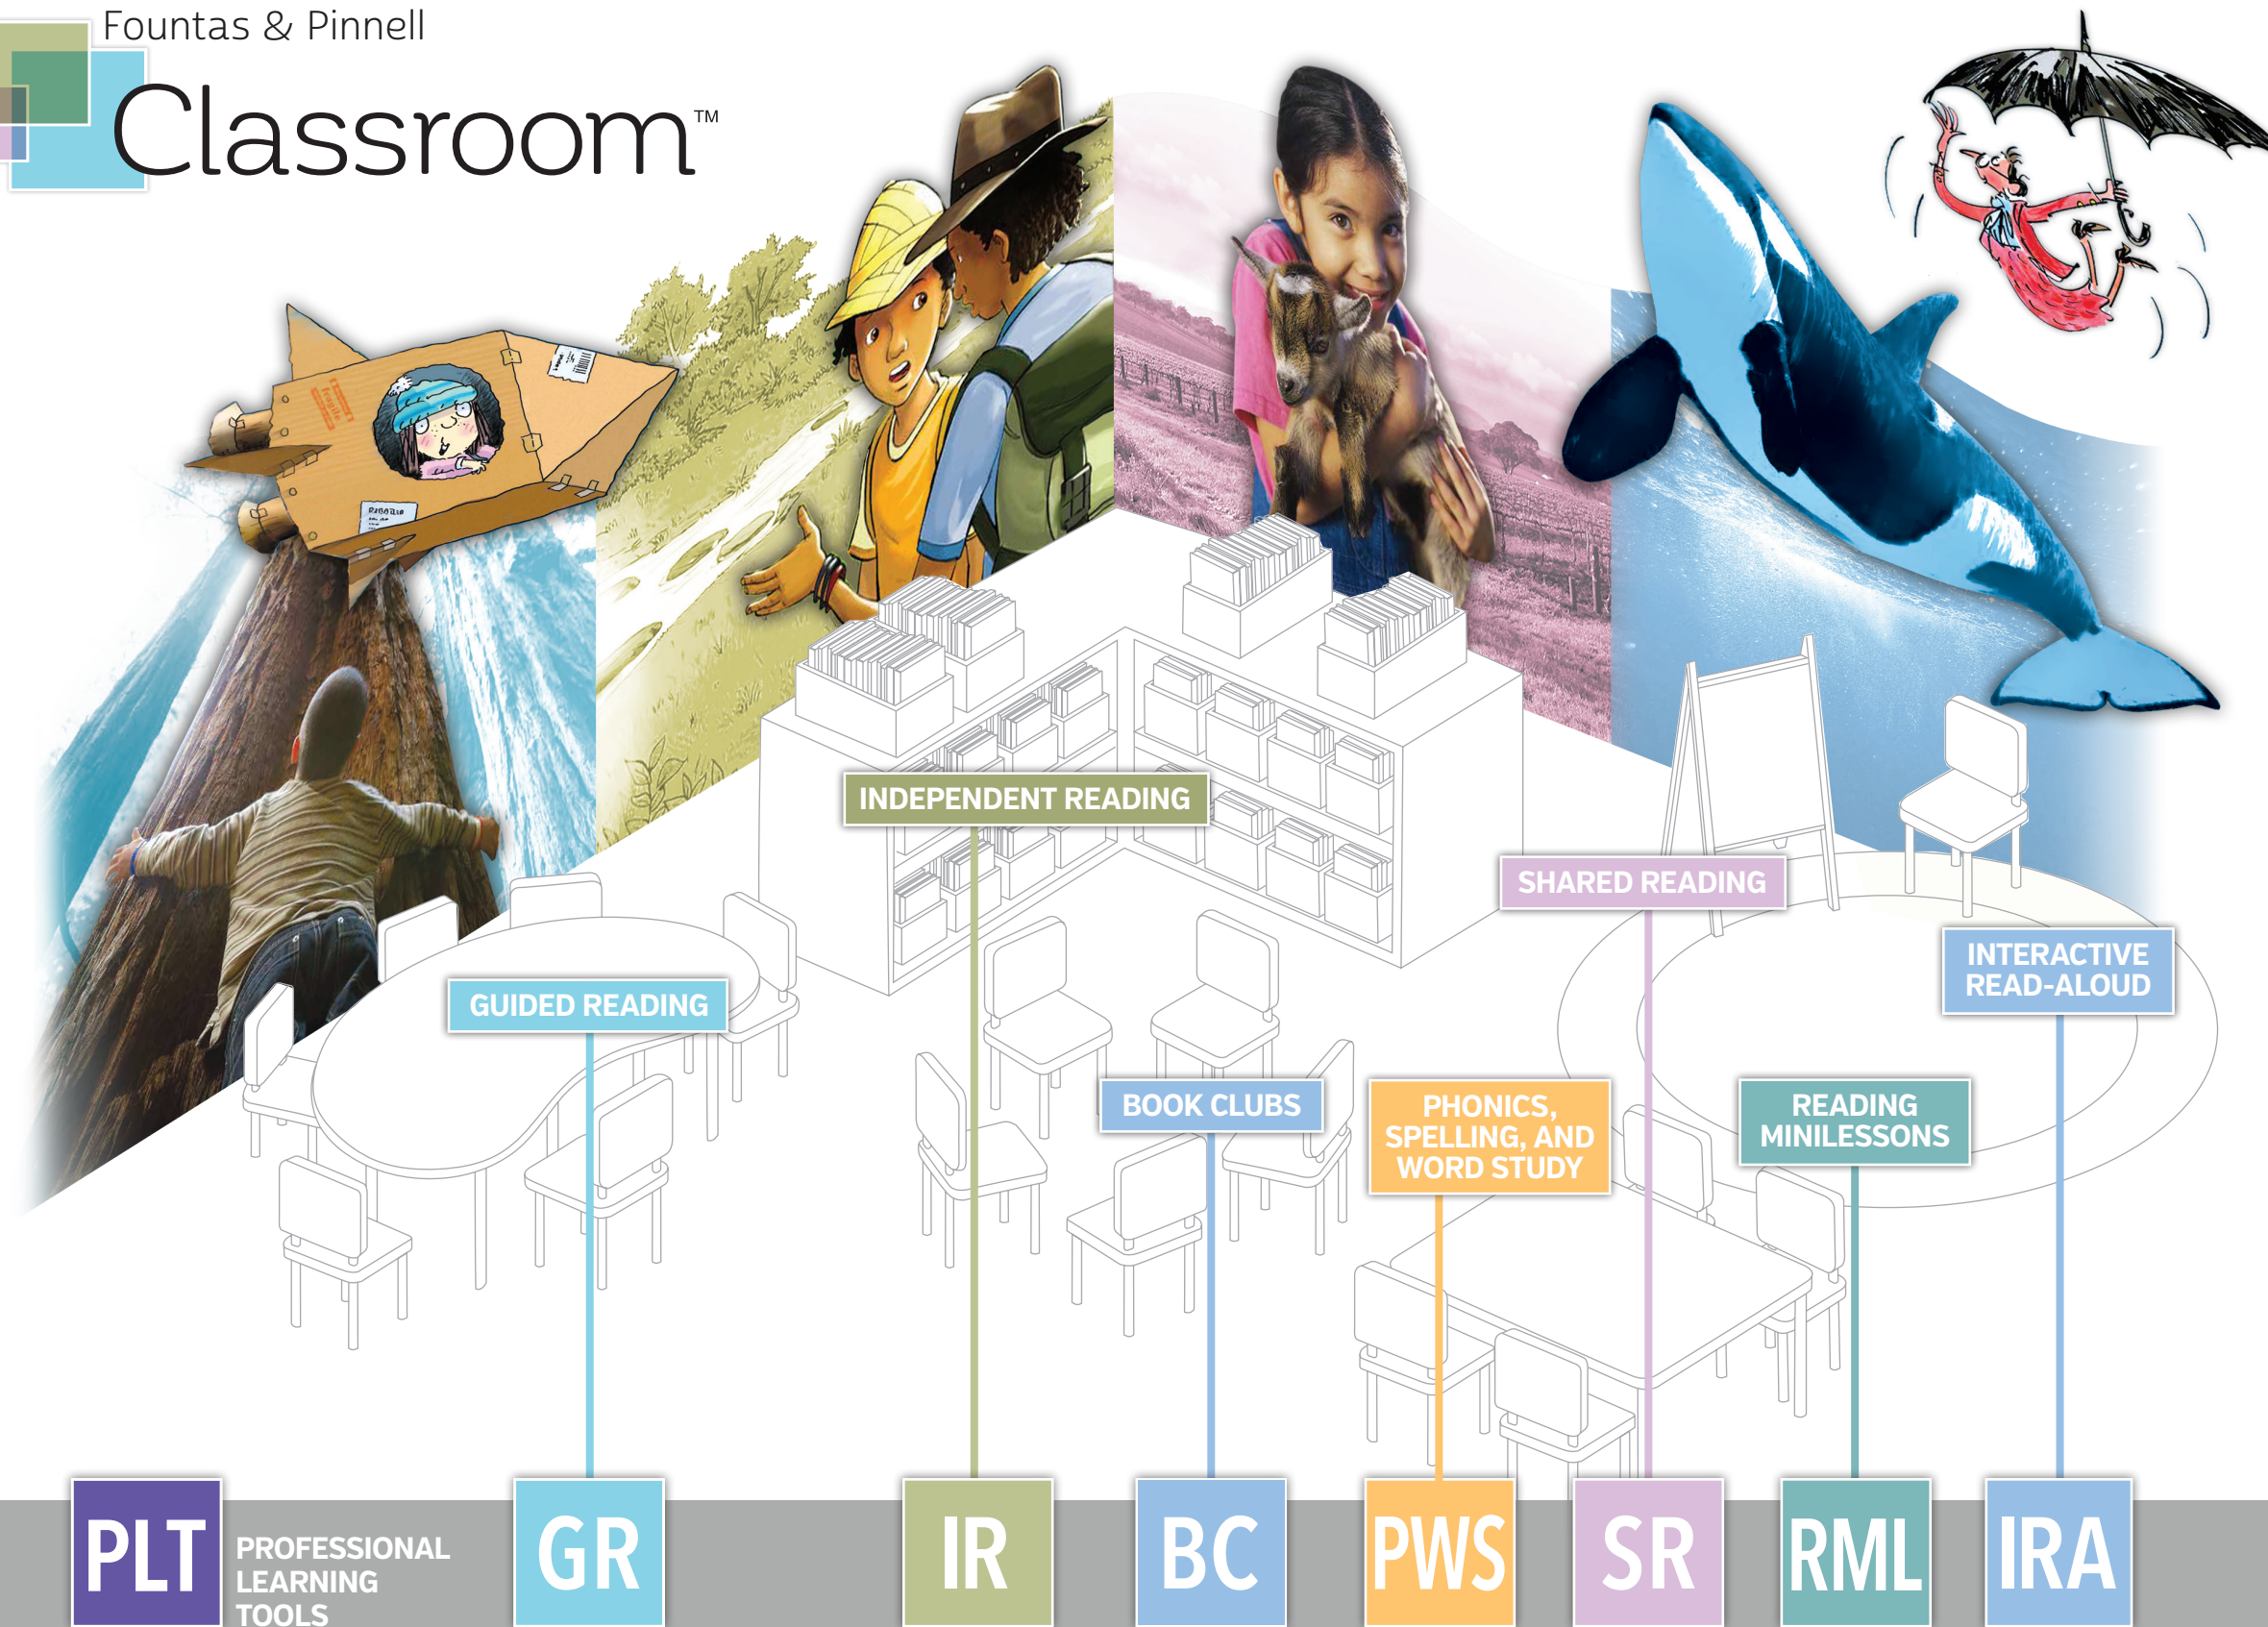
Fountas & Pinnell

Classroom™

INDEPENDENT READING

SHARED READING

INTERACTIVE READ-ALOUD

GUIDED READING

BOOK CLUBS

PHONICS, SPELLING, AND WORD STUDY

READING MINILESSONS

PLT PROFESSIONAL LEARNING TOOLS

GR

IR

BC

PWS

SR

RML

IRA